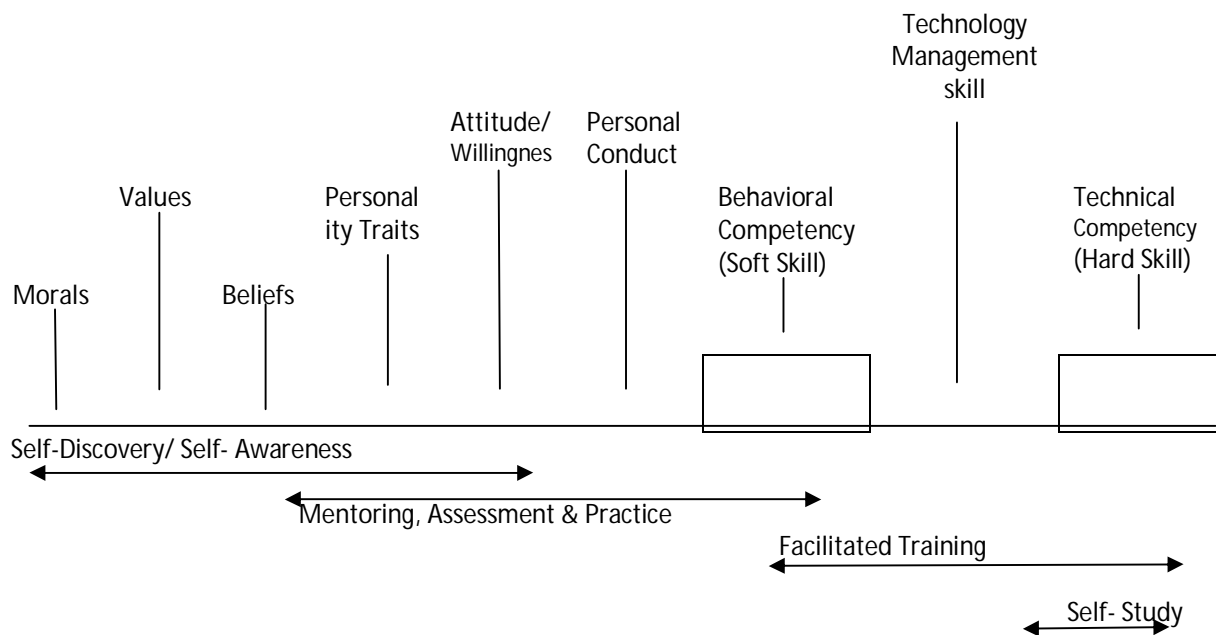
Technology Management skill

Attitude/ Willignes

Personal Conduct

Values

Personality Traits

Behavioral Competency (Soft Skill)

Technical Competency (Hard Skill)

Morals

Beliefs

Self-Discovery/ Self- Awareness

Mentoring, Assessment & Practice

Facilitated Training

Self- Study